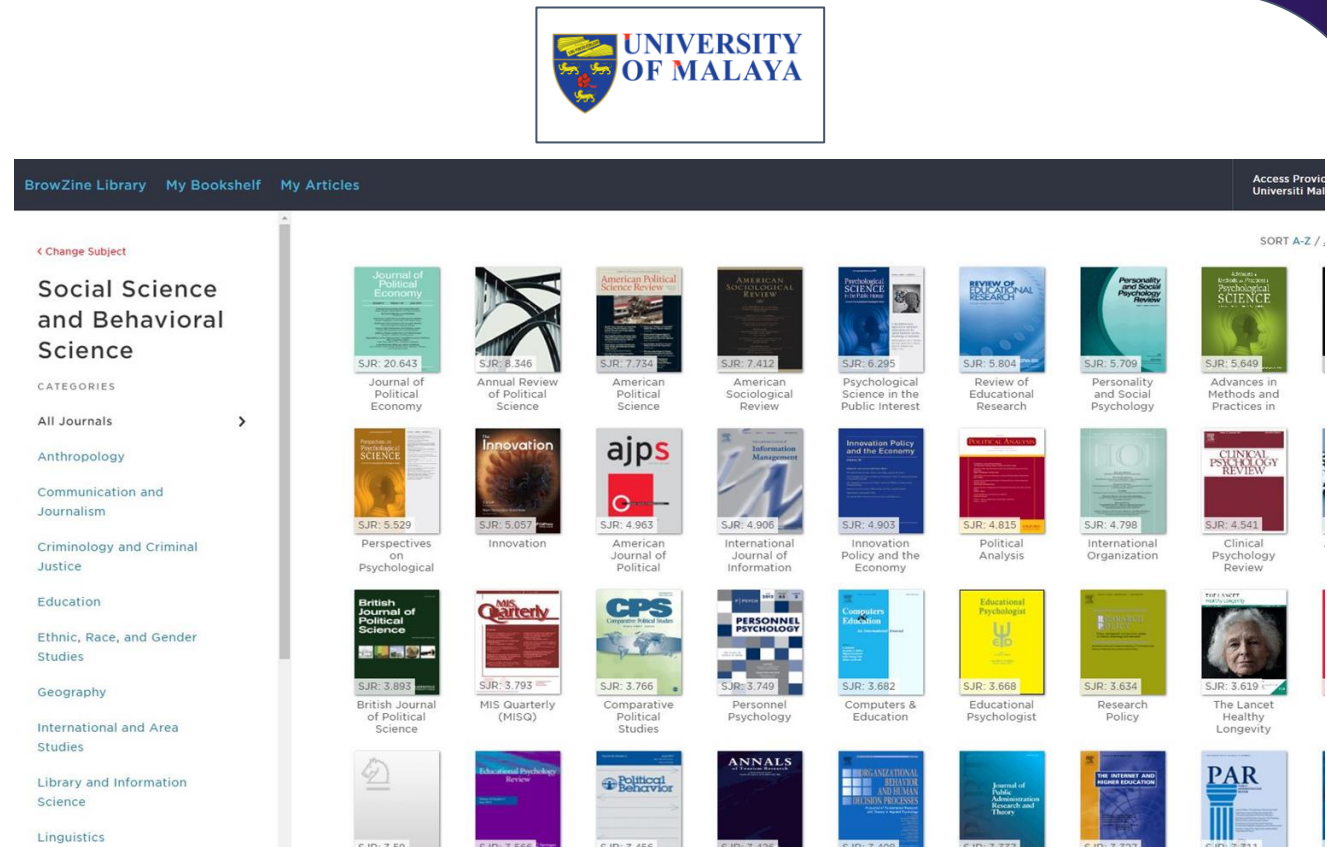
UNIVERSITY OF MALAYA

BrowZine Library My Bookshelf My Articles

Access Provic
Universiti Mal

‹ Change Subject

Social Science and Behavioral Science

CATEGORIES

All Journals ›

Anthropology

Communication and Journalism

Criminology and Criminal Justice

Education

Ethnic, Race, and Gender Studies

Geography

International and Area Studies

Library and Information Science

Linguistics

SORT A-Z /

Journal of Political Economy
SJR: 20.643
Journal of Political Economy

SJR: 8.346
Annual Review of Political Science

American Political Science Review
SJR: 7.734
American Political Science

AMERICAN SOCIOLOGICAL REVIEW
SJR: 7.412
American Sociological Review

Psychological SCIENCE in the Public Interest
SJR: 6.295
Psychological Science in the Public Interest

REVIEW OF EDUCATIONAL RESEARCH
SJR: 5.804
Review of Educational Research

Personality and Social Psychology Review
SJR: 5.709
Personality and Social Psychology

Advances in Methods and Practices in Psychological SCIENCE
SJR: 5.649
Advances in Methods and Practices in

Perspectives on Psychological SCIENCE
SJR: 5.529
Perspectives on Psychological

Innovation
SJR: 5.057
Innovation

ajps
SJR: 4.963
American Journal of Political

Information Management
SJR: 4.906
International Journal of Information

Innovation Policy and the Economy
SJR: 4.903
Innovation Policy and the Economy

POLITICAL ANALYSIS
SJR: 4.815
Political Analysis

SJR: 4.798
International Organization

CLINICAL PSYCHOLOGY REVIEW
SJR: 4.541
Clinical Psychology Review

British Journal of Political Science
SJR: 3.893
British Journal of Political Science

MIS Quarterly
SJR: 3.793
MIS Quarterly (MISQ)

CPS Comparative Political Studies
SJR: 3.766
Comparative Political Studies

PERSONNEL PSYCHOLOGY
SJR: 3.749
Personnel Psychology

Computers & Education
SJR: 3.682
Computers & Education

Educational Psychologist
SJR: 3.668
Educational Psychologist

SJR: 3.634
Research Policy

THE LANCET
SJR: 3.619
The Lancet Healthy Longevity

Educational Psychology Review

Political Behavior

ANNALS of Tourism Research

ORGANIZATIONAL BEHAVIOR AND HUMAN DECISION PROCESSES

Journal of Public Administration Research and Theory

THE INTERNET AND HIGHER EDUCATION

PAR